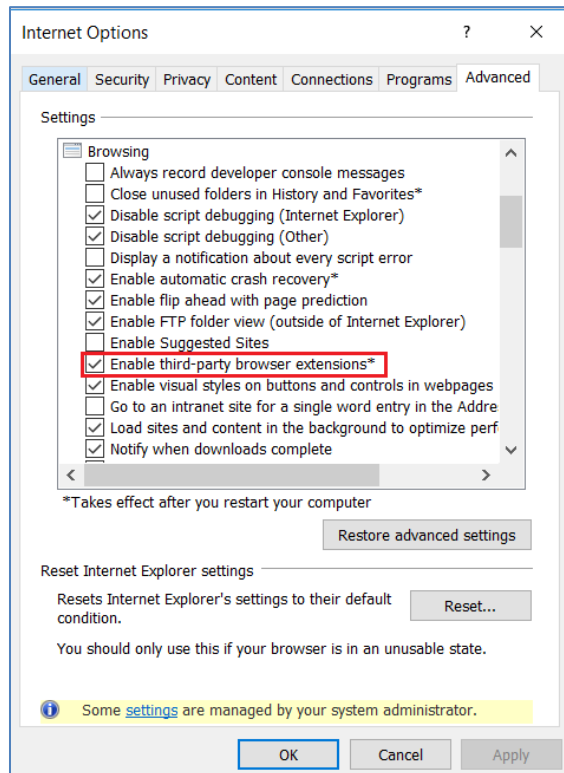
Internet Options ? ×

General Security Privacy Content Connections Programs Advanced

Settings

Browsing
Always record developer console messages
Close unused folders in History and Favorites*
Disable script debugging (Internet Explorer)
Disable script debugging (Other)
Display a notification about every script error
Enable automatic crash recovery*
Enable flip ahead with page prediction
Enable FTP folder view (outside of Internet Explorer)
Enable Suggested Sites
Enable third-party browser extensions*
Enable visual styles on buttons and controls in webpages
Go to an intranet site for a single word entry in the Addre
Load sites and content in the background to optimize perf
Notify when downloads complete

*Takes effect after you restart your computer

Restore advanced settings

Reset Internet Explorer settings

Resets Internet Explorer's settings to their default condition.

Reset...

You should only use this if your browser is in an unusable state.

Some settings are managed by your system administrator.

OK Cancel Apply